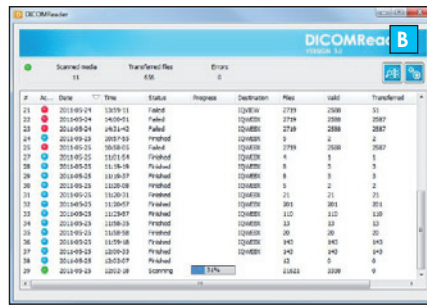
DICOMReader

DICOMRead

VERSION 3.0

B

Scanned media
11

Transferred files
635

Errors
0

| # | Ac... | Date | Time | Status | Progress | Destination | Files | Valid | Transferred |
|---|---|---|---|---|---|---|---|---|---|
| 21 | | 2013-05-24 | 13:59:11 | Failed | | IQVIEW | 2719 | 2588 | 11 |
| 22 | | 2013-05-24 | 14:00:51 | Failed | | IQVIEW | 2719 | 2588 | 2587 |
| 23 | | 2013-05-24 | 14:51:42 | Failed | | IQWEBX | 2719 | 2588 | 2587 |
| 24 | | 2013-05-25 | 10:57:59 | Finished | | IQWEBX | 5 | 2 | 2 |
| 25 | | 2013-05-25 | 10:58:05 | Failed | | IQWEBX | 2719 | 2588 | 2587 |
| 26 | | 2013-05-25 | 11:01:54 | Finished | | IQWEBX | 4 | 1 | 1 |
| 27 | | 2013-05-25 | 11:16:46 | Finished | | IQWEBX | 8 | 5 | 5 |
| 28 | | 2013-05-25 | 11:19:37 | Finished | | IQWEBX | 8 | 3 | 3 |
| 29 | | 2013-05-25 | 11:20:09 | Finished | | IQWEBX | 5 | 2 | 2 |
| 30 | | 2013-05-25 | 11:20:31 | Finished | | IQWEBX | 21 | 21 | 21 |
| 31 | | 2013-05-25 | 11:20:57 | Finished | | IQWEBX | 201 | 201 | 201 |
| 32 | | 2013-05-25 | 11:29:57 | Finished | | IQWEBX | 110 | 110 | 110 |
| 33 | | 2013-05-25 | 11:58:36 | Finished | | IQWEBX | 13 | 13 | 13 |
| 34 | | 2013-05-25 | 11:59:06 | Finished | | IQWEBX | 20 | 20 | 20 |
| 35 | | 2013-05-25 | 11:59:18 | Finished | | IQWEBX | 143 | 143 | 143 |
| 36 | | 2013-05-25 | 11:59:50 | Finished | | IQWEBX | 143 | 143 | 143 |
| 37 | | 2013-05-25 | 12:00:46 | Finished | | IQWEBX | 15 | 5 | 5 |
| 38 | | 2013-05-25 | 12:02:18 | Scanning | 31% | IQWEBX | 21821 | 1038 | 9 |